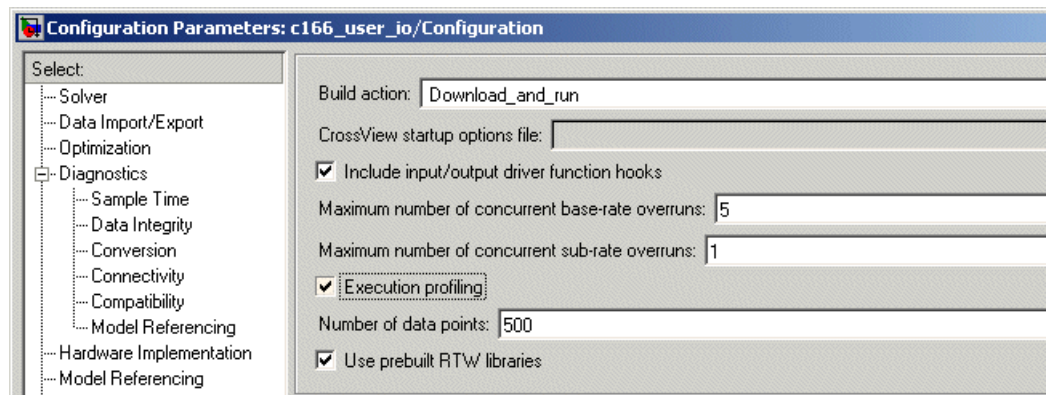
Configuration Parameters: c166_user_io/Configuration

Select:
Solver
Data Import/Export
Optimization
Diagnostics
Sample Time
Data Integrity
Conversion
Connectivity
Compatibility
Model Referencing
Hardware Implementation
Model Referencing

Build action: Download_and_run

CrossView startup options file:

Include input/output driver function hooks

Maximum number of concurrent base-rate overruns: 5

Maximum number of concurrent sub-rate overruns: 1

Execution profiling

Number of data points: 500

Use prebuilt RTW libraries